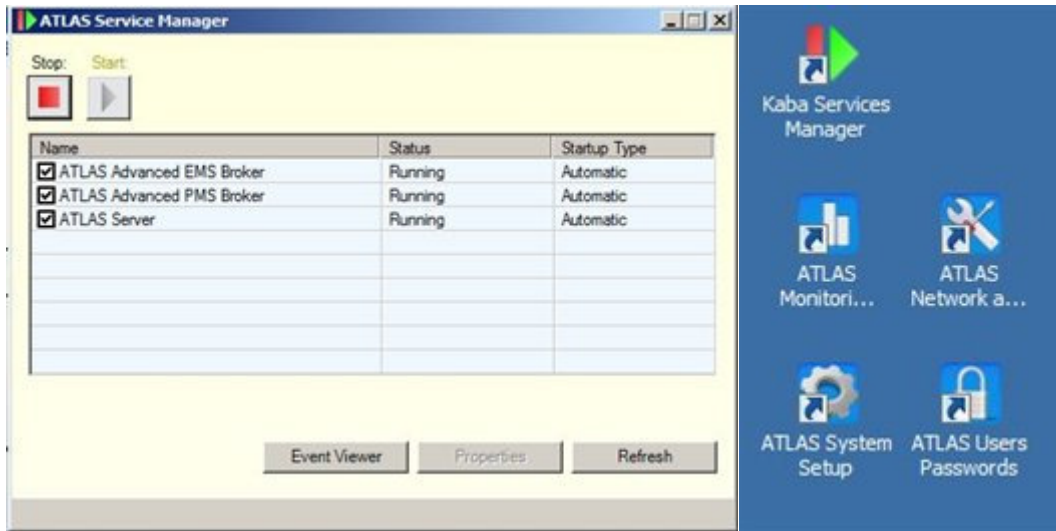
ATLAS Service Manager

Stop: Start:

| Name | Status | Startup Type |
|---|---|---|
| ATLAS Advanced EMS Broker | Running | Automatic |
| ATLAS Advanced PMS Broker | Running | Automatic |
| ATLAS Server | Running | Automatic |

Event Viewer Properties Refresh

Kaba Services Manager

ATLAS Monitori...

ATLAS Network a...

ATLAS System Setup

ATLAS Users Passwords